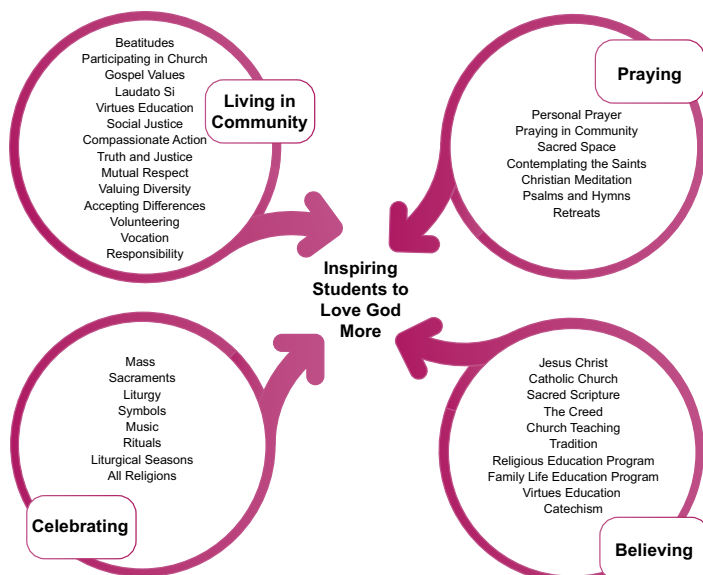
Beatitudes
Participating in Church
Gospel Values
Laudato Si
Virtues Education
Social Justice
Compassionate Action
Truth and Justice
Mutual Respect
Valuing Diversity
Accepting Differences
Volunteering
Vocation
Responsibility

Living in Community

Praying

Personal Prayer
Praying in Community
Sacred Space
Contemplating the Saints
Christian Meditation
Psalms and Hymns
Retreats

Inspiring Students to Love God More

Mass
Sacraments
Liturgy
Symbols
Music
Rituals
Liturgical Seasons
All Religions

Celebrating

Jesus Christ
Catholic Church
Sacred Scripture
The Creed
Church Teaching
Tradition
Religious Education Program
Family Life Education Program
Virtues Education
Catechism

Believing